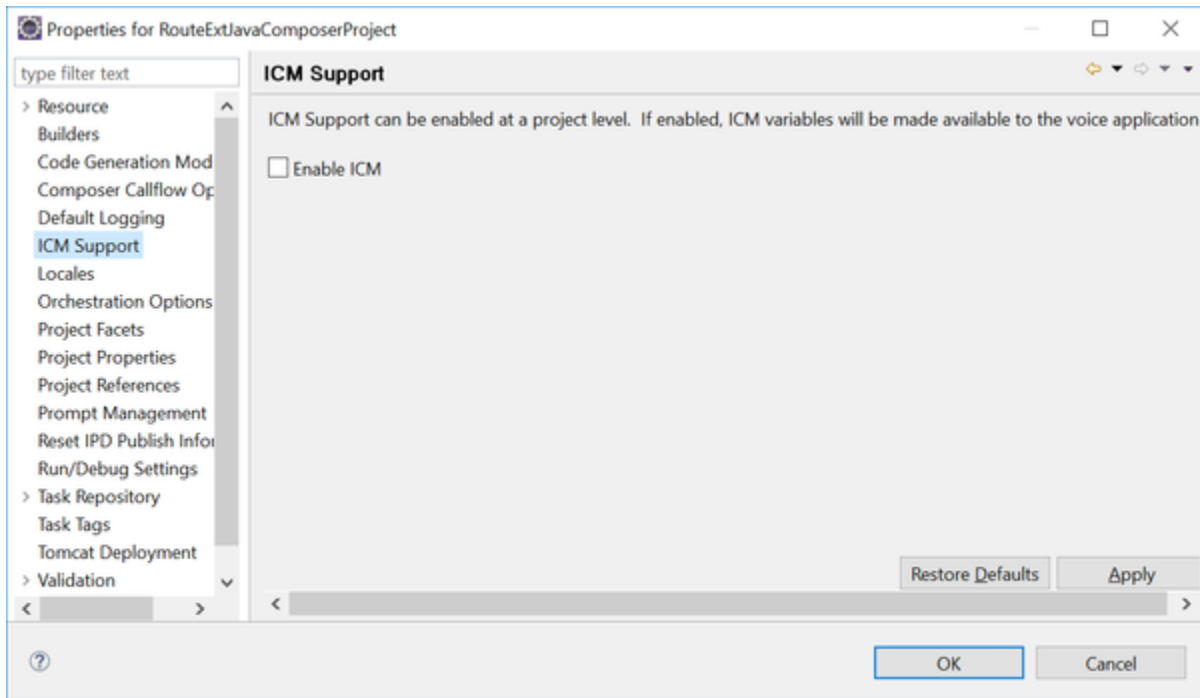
Properties for RouteExtJavaComposerProject

type filter text

Resource
Builders
Code Generation Mod
Composer Callflow Op
Default Logging
ICM Support
Locales
Orchestration Options
Project Facets
Project Properties
Project References
Prompt Management
Reset IPD Publish Infor
Run/Debug Settings
Task Repository
Task Tags
Tomcat Deployment
Validation

ICM Support

ICM Support can be enabled at a project level. If enabled, ICM variables will be made available to the voice application

Enable ICM

Restore Defaults
Apply

OK
Cancel